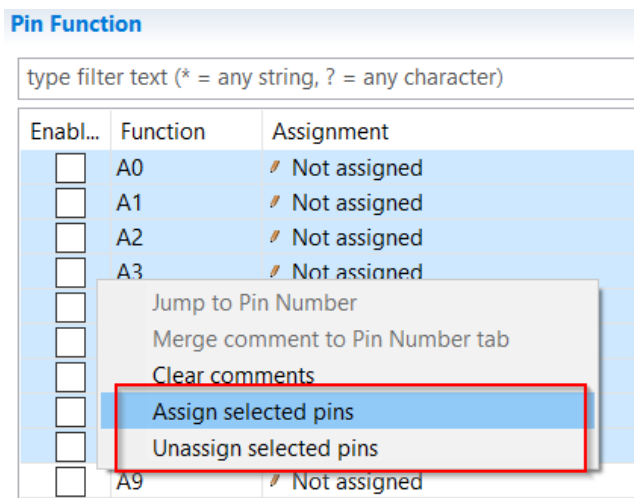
Pin Function

type filter text (* = any string, ? = any character)

| Enabl... | Function | Assignment |
|---|---|---|
| | A0 | Not assigned |
| | A1 | Not assigned |
| | A2 | Not assigned |
| | A3 | Not assigned |
| | A9 | Not assigned |

Jump to Pin Number
Merge comment to Pin Number tab
Clear comments
Assign selected pins
Unassign selected pins